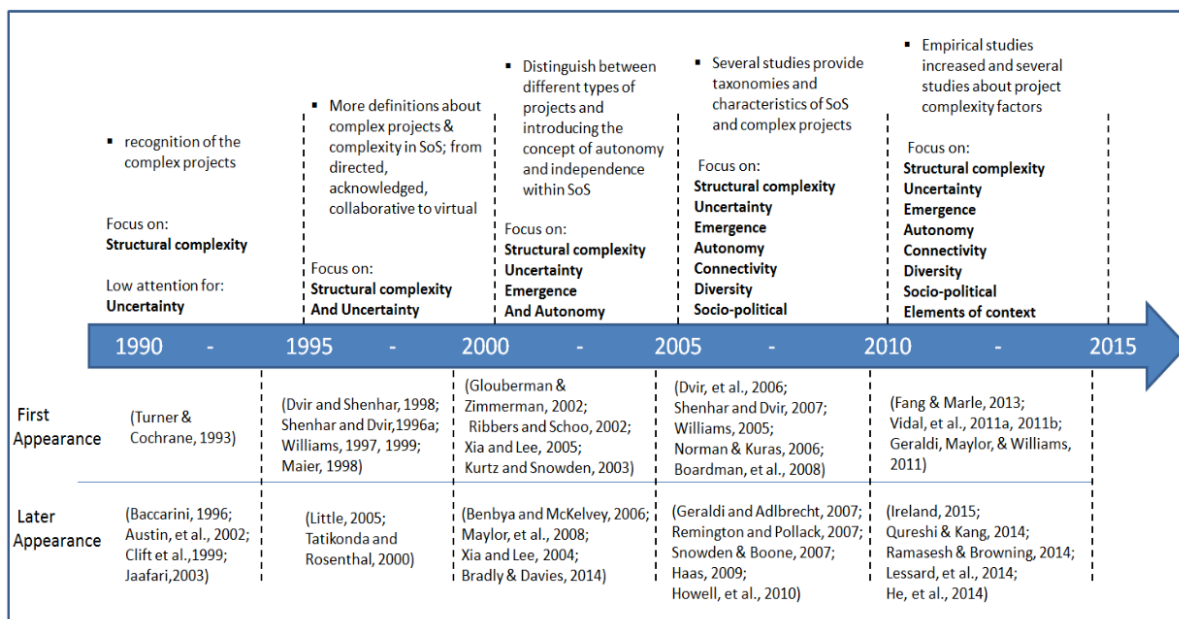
▪ recognition of the complex projects

Focus on:
**Structural complexity**

Low attention for:
**Uncertainty**

▪ More definitions about complex projects & complexity in SoS; from directed, acknowledged, collaborative to virtual

Focus on:
**Structural complexity And Uncertainty**

▪ Distinguish between different types of projects and introducing the concept of autonomy and independence within SoS

Focus on:
**Structural complexity**
**Uncertainty**
**Emergence**
**And Autonomy**

▪ Several studies provide taxonomies and characteristics of SoS and complex projects

Focus on:
**Structural complexity**
**Uncertainty**
**Emergence**
**Autonomy**
**Connectivity**
**Diversity**
**Socio-political**

▪ Empirical studies increased and several studies about project complexity factors

Focus on:
**Structural complexity**
**Uncertainty**
**Emergence**
**Autonomy**
**Connectivity**
**Diversity**
**Socio-political**
**Elements of context**

1990 - 1995 - 2000 - 2005 - 2010 - 2015

First Appearance

(Turner & Cochrane, 1993)

(Dvir and Shenhar, 1998; Shenhar and Dvir,1996a; Williams, 1997, 1999; Maier, 1998)

(Glouberman & Zimmerman, 2002; Ribbers and Schoo, 2002; Xia and Lee, 2005; Kurtz and Snowden, 2003)

(Dvir, et al., 2006; Shenhar and Dvir, 2007; Williams, 2005; Norman & Kuras, 2006; Boardman, et al., 2008)

(Fang & Marle, 2013; Vidal, et al., 2011a, 2011b; Geraldi, Maylor, & Williams, 2011)

Later Appearance

(Baccarini, 1996; Austin, et al., 2002; Clift et al.,1999; Jaafari,2003)

(Little, 2005; Tatikonda and Rosenthal, 2000)

(Benbya and McKelvey, 2006; Maylor, et al., 2008; Xia and Lee, 2004; Bradly & Davies, 2014)

(Geraldi and Adlbrecht, 2007; Remington and Pollack, 2007; Snowden & Boone, 2007; Haas, 2009; Howell, et al., 2010)

(Ireland, 2015; Qureshi & Kang, 2014; Ramasesh & Browning, 2014; Lessard, et al., 2014; He, et al., 2014)